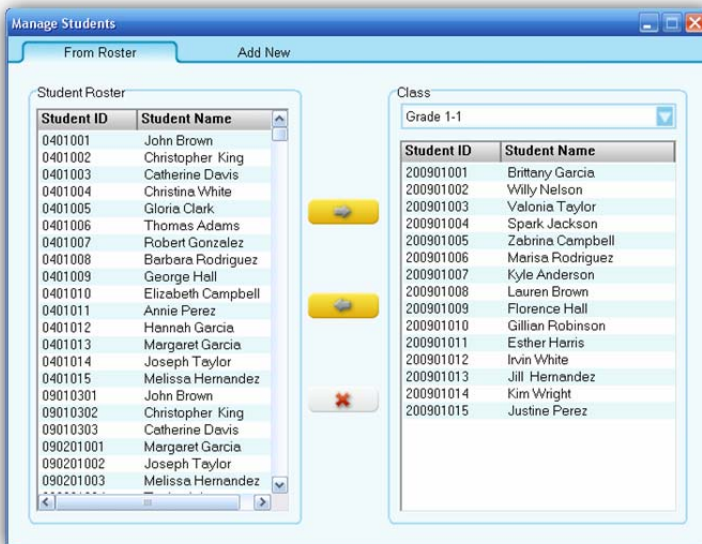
Manage Students

From Roster | Add New

Student Roster

| Student ID | Student Name |
|---|---|
| 0401001 | John Brown |
| 0401002 | Christopher King |
| 0401003 | Catherine Davis |
| 0401004 | Christina White |
| 0401005 | Gloria Clark |
| 0401006 | Thomas Adams |
| 0401007 | Robert Gonzalez |
| 0401008 | Barbara Rodriguez |
| 0401009 | George Hall |
| 0401010 | Elizabeth Campbell |
| 0401011 | Annie Perez |
| 0401012 | Hannah Garcia |
| 0401013 | Margaret Garcia |
| 0401014 | Joseph Taylor |
| 0401015 | Melissa Hernandez |
| 09010301 | John Brown |
| 09010302 | Christopher King |
| 09010303 | Catherine Davis |
| 090201001 | Margaret Garcia |
| 090201002 | Joseph Taylor |
| 090201003 | Melissa Hernandez |

Class

Grade 1-1

| Student ID | Student Name |
|---|---|
| 200901001 | Brittany Garcia |
| 200901002 | Willy Nelson |
| 200901003 | Valonia Taylor |
| 200901004 | Spark Jackson |
| 200901005 | Zabrina Campbell |
| 200901006 | Marisa Rodriguez |
| 200901007 | Kyle Anderson |
| 200901008 | Lauren Brown |
| 200901009 | Florence Hall |
| 200901010 | Gillian Robinson |
| 200901011 | Esther Harris |
| 200901012 | Irvin White |
| 200901013 | Jill Hernandez |
| 200901014 | Kim Wright |
| 200901015 | Justine Perez |